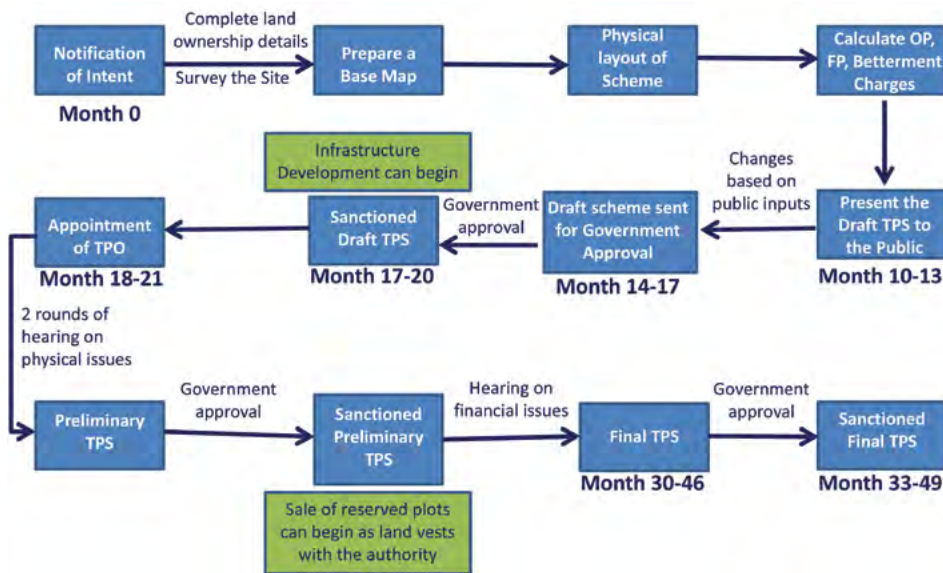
Notification of Intent
Month 0

Complete land ownership details

Survey the Site

Prepare a Base Map

Physical layout of Scheme

Calculate OP, FP, Betterment Charges

Present the Draft TPS to the Public
Month 10-13

Changes based on public inputs

Draft scheme sent for Government Approval
Month 14-17

Government approval

Sanctioned Draft TPS
Month 17-20

Infrastructure Development can begin

Appointment of TPO
Month 18-21

2 rounds of hearing on physical issues

Preliminary TPS

Government approval

Sanctioned Preliminary TPS

Sale of reserved plots can begin as land vests with the authority

Hearing on financial issues

Final TPS
Month 30-46

Government approval

Sanctioned Final TPS
Month 33-49